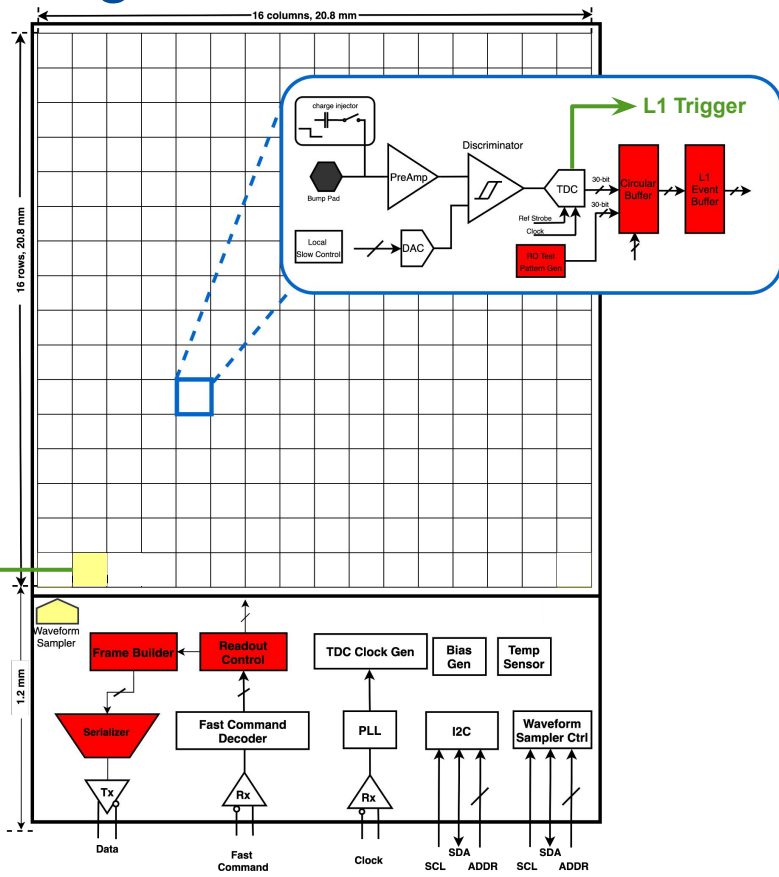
16 columns, 20.8 mm

16 rows, 20.8 mm

L1 Trigger

charge injector

Bump Pad

PreAmp

Discriminator

TDC

30-bit

30-bit

Circular Buffer

L1 Event Buffer

Ref Strobe

Clock

Local Slow Control

DAC

RO Test Pattern Gen

1.2 mm

Waveform Sampler

Frame Builder

Readout Control

TDC Clock Gen

Bias Gen

Temp Sensor

Serializer

Fast Command Decoder

PLL

I2C

Waveform Sampler Ctrl

Tx

Rx

Rx

Data

Fast Command

Clock

SCL

SDA

ADDR

SCL

SDA

ADDR